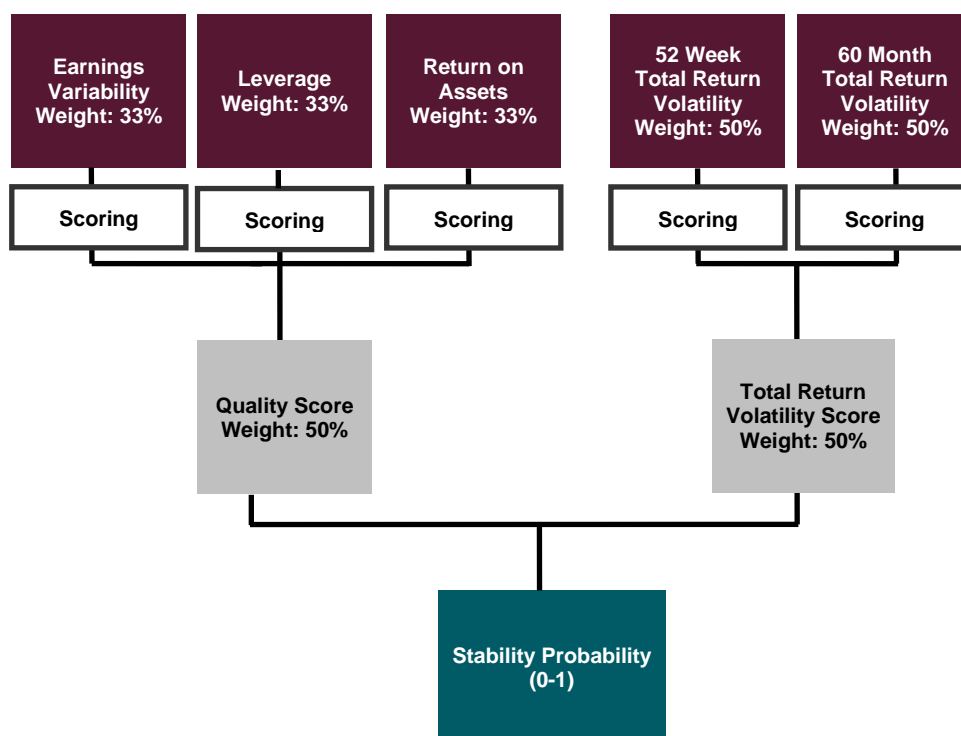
Earnings Variability Weight: 33%

Leverage Weight: 33%

Return on Assets Weight: 33%

52 Week Total Return Volatility Weight: 50%

60 Month Total Return Volatility Weight: 50%

Scoring

Scoring

Scoring

Scoring

Scoring

Quality Score Weight: 50%

Total Return Volatility Score Weight: 50%

Stability Probability (0-1)